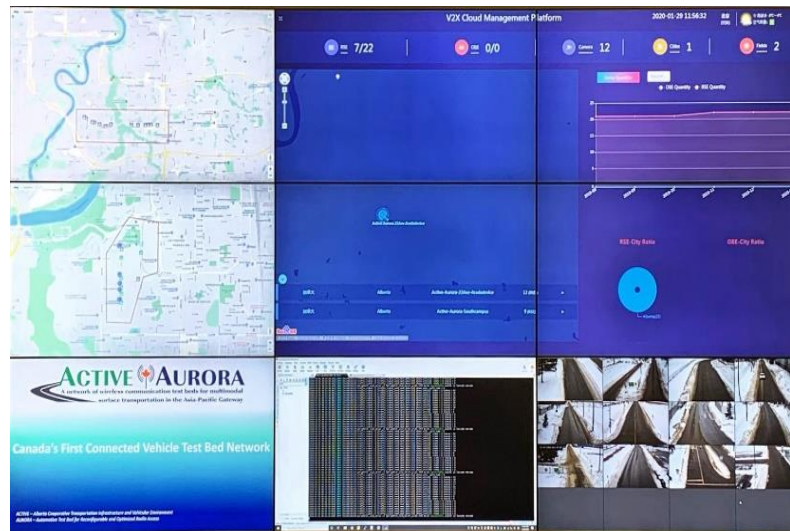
V2X Cloud Management Platform

2020-01-29 11:56:32

RSU 7/22

OBU 0/0

Camera 12

Cities 1

Fields 2

OBU Quantity RSU Quantity

Active-Aurora (Edm-Anakatolia)

Alberta

Active-Aurora (Edm-Anakatolia)

Alberta

Active-Aurora-Southcampus

RSU-City Ratio

OBE-City Ratio

ACTIVE AURORA

A network of wireless communication test beds for multimodal surface transportation in the Asia-Pacific Gateway

Canada's First Connected Vehicle Test Bed Network

ACTIVE – Alberta Cooperative Transportation Infrastructure and Vehicular Environment
AURORA – Automotive Test Bed for Reconfigurable and Optimized Radio Access